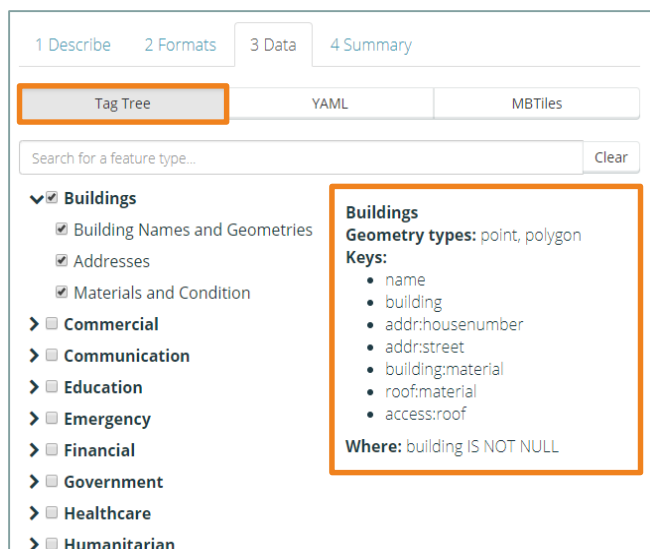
1 Describe 2 Formats 3 Data 4 Summary

Tag Tree YAML MBTiles

Search for a feature type... Clear

Buildings
Building Names and Geometries
Addresses
Materials and Condition
Commercial
Communication
Education
Emergency
Financial
Government
Healthcare
Humanitarian

**Buildings**
**Geometry types:** point, polygon
**Keys:**
- name
- building
- addr:housenumber
- addr:street
- building:material
- roof:material
- access:roof

**Where:** building IS NOT NULL